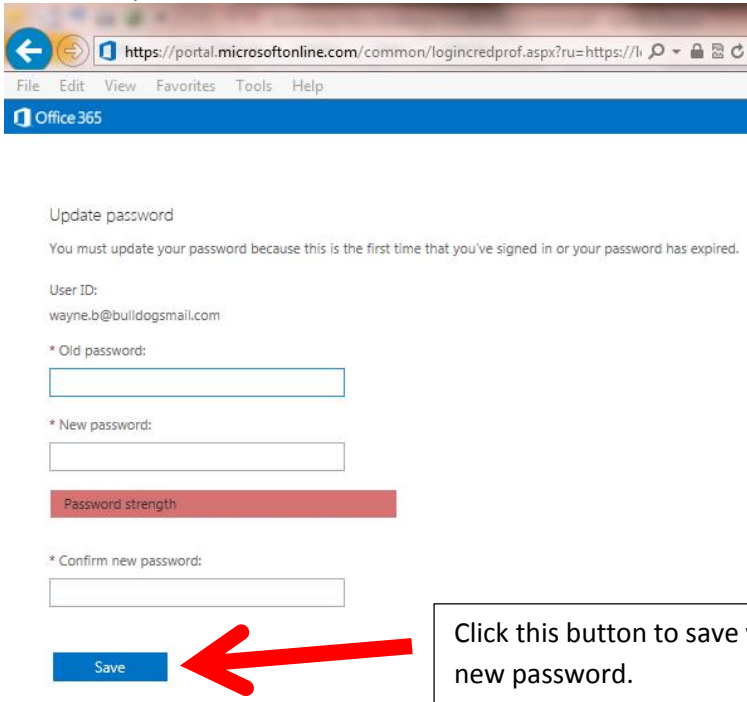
https://portal.microsoftonline.com/common/logincredprof.aspx?ru=https://l

File Edit View Favorites Tools Help

Office 365

Update password

You must update your password because this is the first time that you've signed in or your password has expired.

User ID:
wayne.b@bulldogsmail.com

* Old password:

* New password:

Password strength

* Confirm new password:

Save

Click this button to save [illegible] new password.